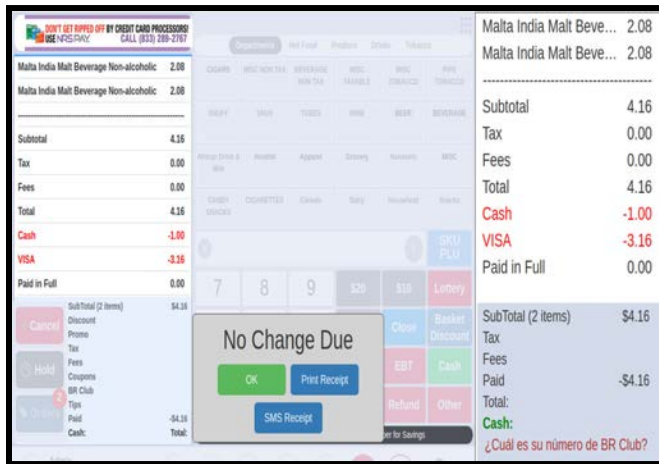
DON'T GET RIPPED OFF BY CREDIT CARD PROCESSORS! USE NRS PAY CALL (833) 289-2767

Malta India Malt Beverage Non-alcoholic 2.08
Malta India Malt Beverage Non-alcoholic 2.08

Subtotal 4.16
Tax 0.00
Fees 0.00
Total 4.16
Cash -1.00
VISA -3.16
Paid in Full 0.00

SubTotal (2 items) $4.16
Discount
Promo
Tax
Fees
Coupons
BR Club
Tips
Paid -$4.16
Cash:
Total:

Cancel
Hold
Orders

Department Hot Food Produce Drinks Tobacco

CIGARS MISC NON TAX BEVERAGE NON TAX MISC TAXABLE MISC TOBACCO PIPE TOBACCO
SNUFF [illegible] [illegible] WINE BEER BEVERAGE
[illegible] Alcohol Apparel Grocery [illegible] MISC
CANDY SNACKS CIGARETTES Cereals Baby Household Snacks

SKU PLU
7 8 9 $20 $10 Lottery
Close Basket Discount
EBT Cash
Refund Other
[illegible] for Savings

No Change Due
OK
Print Receipt
SMS Receipt

Malta India Malt Beve... 2.08
Malta India Malt Beve... 2.08

Subtotal 4.16
Tax 0.00
Fees 0.00
Total 4.16
Cash -1.00
VISA -3.16
Paid in Full 0.00

SubTotal (2 items) $4.16
Tax
Fees
Paid -$4.16
Total:
Cash:
¿Cuál es su número de BR Club?